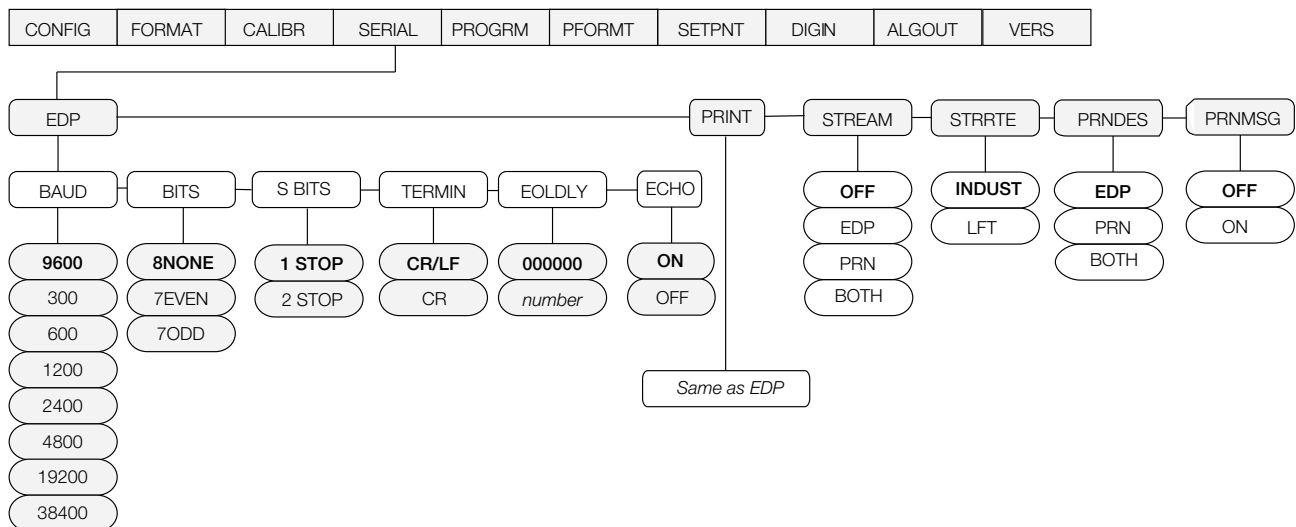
CONFIG FORMAT CALIBR SERIAL PROGRM PFORMT SETPNT DIGIN ALGOUT VERS

EDP

PRINT

STREAM

STRRTE

PRNDES

PRNMSG

BAUD

BITS

S BITS

TERMIN

EOLDLY

ECHO

9600
300
600
1200
2400
4800
19200
38400

8NONE
7EVEN
7ODD

1 STOP
2 STOP

CR/LF
CR

000000
*number*

ON
OFF

Same as EDP

OFF
EDP
PRN
BOTH

INDUST
LFT

EDP
PRN
BOTH

OFF
ON